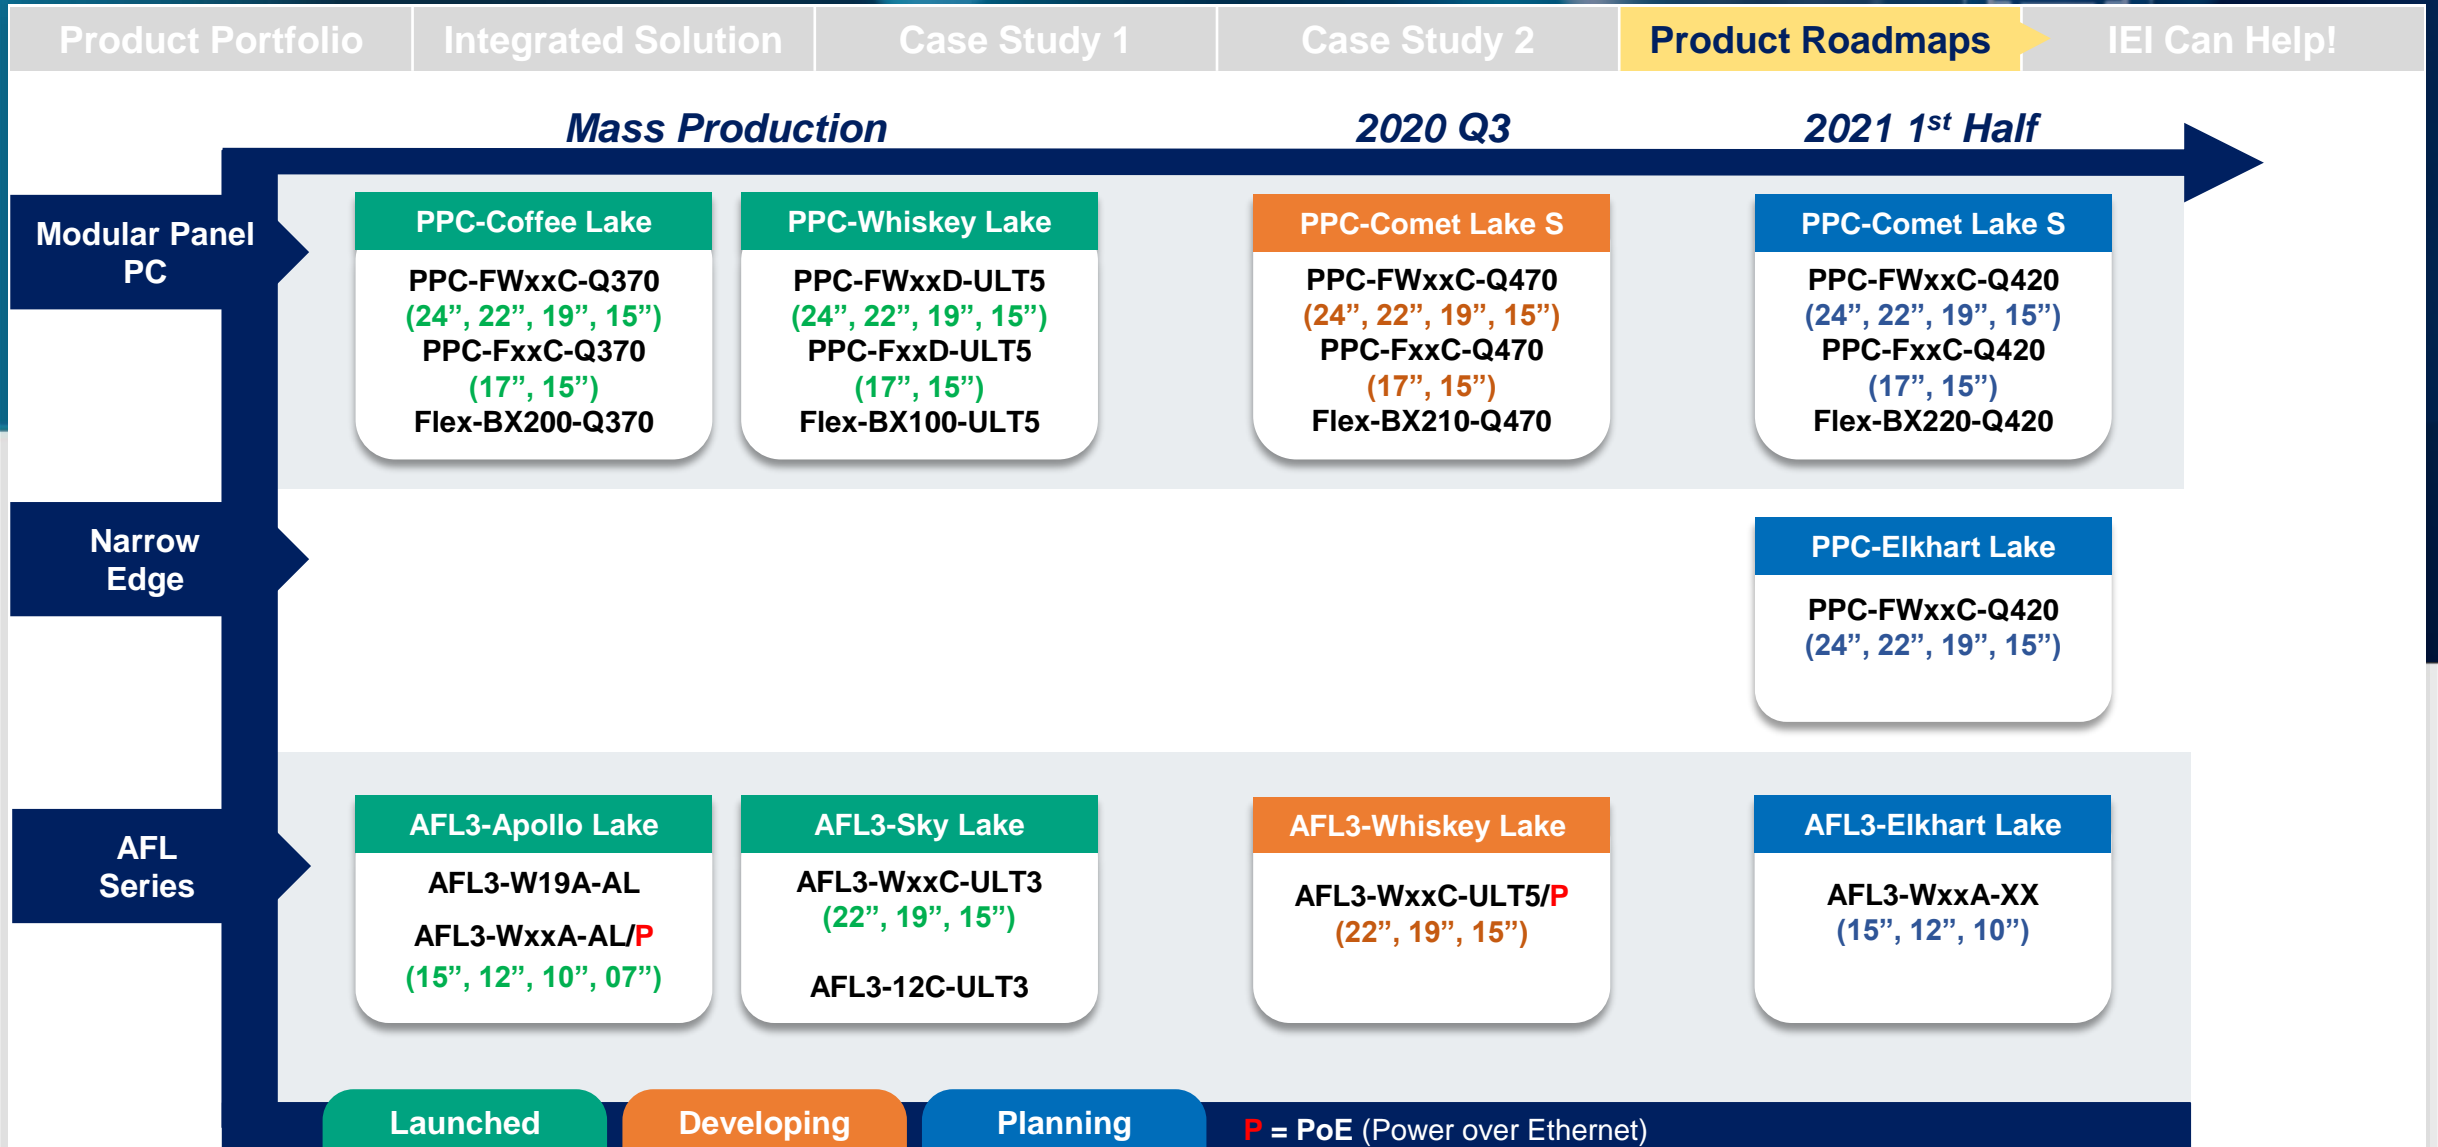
Product Portfolio | Integrated Solution | Case Study 1 | Case Study 2 | Product Roadmaps | IEI Can Help!

Mass Production

2020 Q3

2021 1$^{st}$ Half

Modular Panel PC

PPC-Coffee Lake
PPC-FWxxC-Q370
(24”, 22”, 19”, 15”)
PPC-FxxC-Q370
(17”, 15”)
Flex-BX200-Q370

PPC-Whiskey Lake
PPC-FWxxD-ULT5
(24”, 22”, 19”, 15”)
PPC-FxxD-ULT5
(17”, 15”)
Flex-BX100-ULT5

PPC-Comet Lake S
PPC-FWxxC-Q470
(24”, 22”, 19”, 15”)
PPC-FxxC-Q470
(17”, 15”)
Flex-BX210-Q470

PPC-Comet Lake S
PPC-FWxxC-Q420
(24”, 22”, 19”, 15”)
PPC-FxxC-Q420
(17”, 15”)
Flex-BX220-Q420

Narrow Edge

PPC-Elkhart Lake
PPC-FWxxC-Q420
(24”, 22”, 19”, 15”)

AFL Series

AFL3-Apollo Lake
AFL3-W19A-AL
AFL3-WxxA-AL/P
(15”, 12”, 10”, 07”)

AFL3-Sky Lake
AFL3-WxxC-ULT3
(22”, 19”, 15”)
AFL3-12C-ULT3

AFL3-Whiskey Lake
AFL3-WxxC-ULT5/P
(22”, 19”, 15”)

AFL3-Elkhart Lake
AFL3-WxxA-XX
(15”, 12”, 10”)

Launched | Developing | Planning | P = PoE (Power over Ethernet)